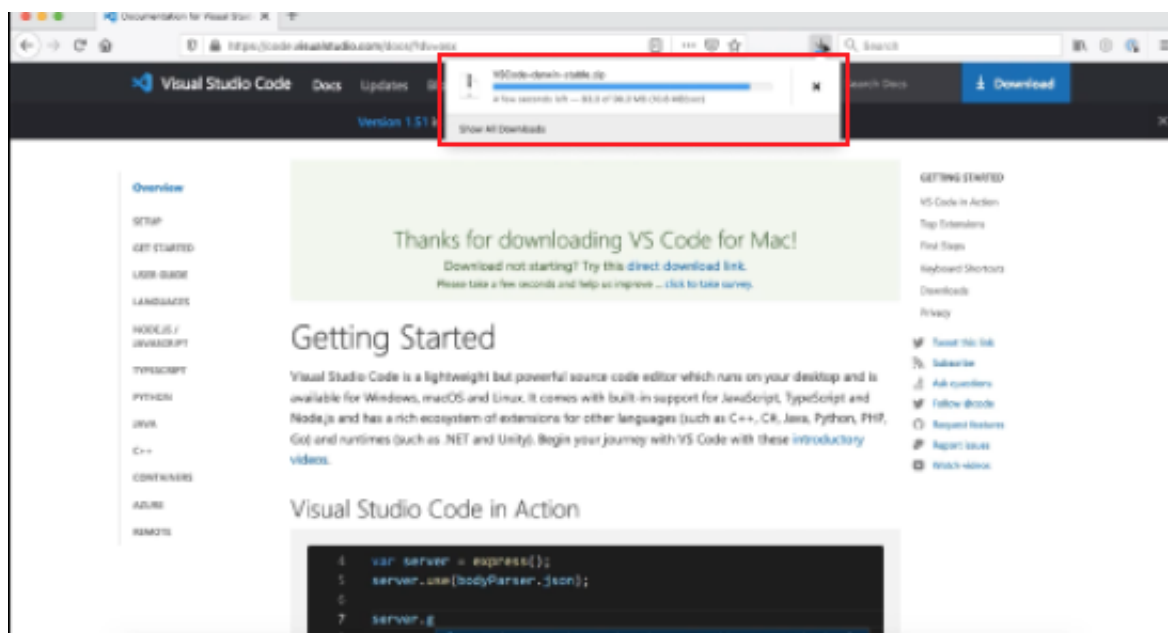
Documentation for Visual Studi ×

https://code.visualstudio.com/docs/?dv=osx

Search

Visual Studio Code Docs Updates

VSCode-darwin-stable.zip

a few seconds left — 83.3 of 86.3 MB (10.6 MB/sec)

Show All Downloads

Search Docs

Download

Version 1.51

Overview

SETUP

GET STARTED

USER GUIDE

LANGUAGES

NODEJS / JAVASCRIPT

TYPESCRIPT

PYTHON

JAVA

C++

CONTAINERS

AZURE

REMOTE

Thanks for downloading VS Code for Mac!

Download not starting? Try this direct download link.

Please take a few seconds and help us improve ... click to take survey.

Getting Started

Visual Studio Code is a lightweight but powerful source code editor which runs on your desktop and is available for Windows, macOS and Linux. It comes with built-in support for JavaScript, TypeScript and Node.js and has a rich ecosystem of extensions for other languages (such as C++, C#, Java, Python, PHP, Go) and runtimes (such as .NET and Unity). Begin your journey with VS Code with these introductory videos.

Visual Studio Code in Action

4 var server = express();
5 server.use(bodyParser.json);
6
7 server.g

GETTING STARTED

VS Code in Action

Top Extensions

First Steps

Keyboard Shortcuts

Downloads

Privacy

Tweet this link

Subscribe

Ask questions

Follow @code

Request features

Report issues

Watch videos